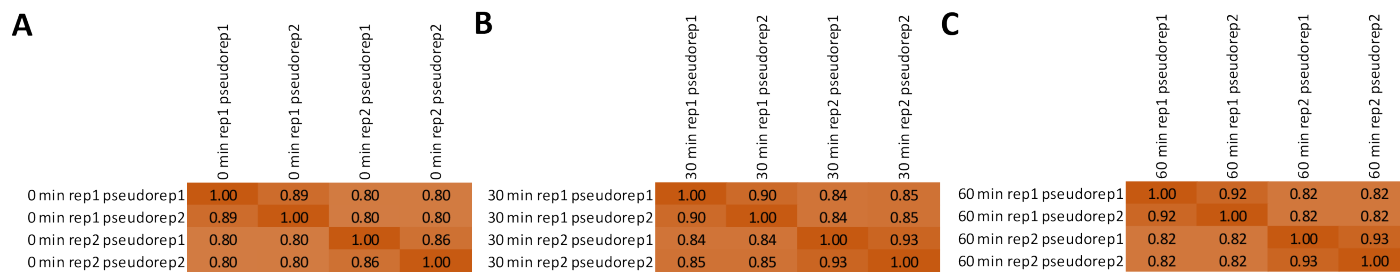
A

| | 0 min rep1 pseudorep1 | 0 min rep1 pseudorep2 | 0 min rep2 pseudorep1 | 0 min rep2 pseudorep2 |
|---|---|---|---|---|
| 0 min rep1 pseudorep1 | 1.00 | 0.89 | 0.80 | 0.80 |
| 0 min rep1 pseudorep2 | 0.89 | 1.00 | 0.80 | 0.80 |
| 0 min rep2 pseudorep1 | 0.80 | 0.80 | 1.00 | 0.86 |
| 0 min rep2 pseudorep2 | 0.80 | 0.80 | 0.86 | 1.00 |

B

| | 30 min rep1 pseudorep1 | 30 min rep1 pseudorep2 | 30 min rep2 pseudorep1 | 30 min rep2 pseudorep2 |
|---|---|---|---|---|
| 30 min rep1 pseudorep1 | 1.00 | 0.90 | 0.84 | 0.85 |
| 30 min rep1 pseudorep2 | 0.90 | 1.00 | 0.84 | 0.85 |
| 30 min rep2 pseudorep1 | 0.84 | 0.84 | 1.00 | 0.93 |
| 30 min rep2 pseudorep2 | 0.85 | 0.85 | 0.93 | 1.00 |

C

| | 60 min rep1 pseudorep1 | 60 min rep1 pseudorep2 | 60 min rep2 pseudorep1 | 60 min rep2 pseudorep2 |
|---|---|---|---|---|
| 60 min rep1 pseudorep1 | 1.00 | 0.92 | 0.82 | 0.82 |
| 60 min rep1 pseudorep2 | 0.92 | 1.00 | 0.82 | 0.82 |
| 60 min rep2 pseudorep1 | 0.82 | 0.82 | 1.00 | 0.93 |
| 60 min rep2 pseudorep2 | 0.82 | 0.82 | 0.93 | 1.00 |